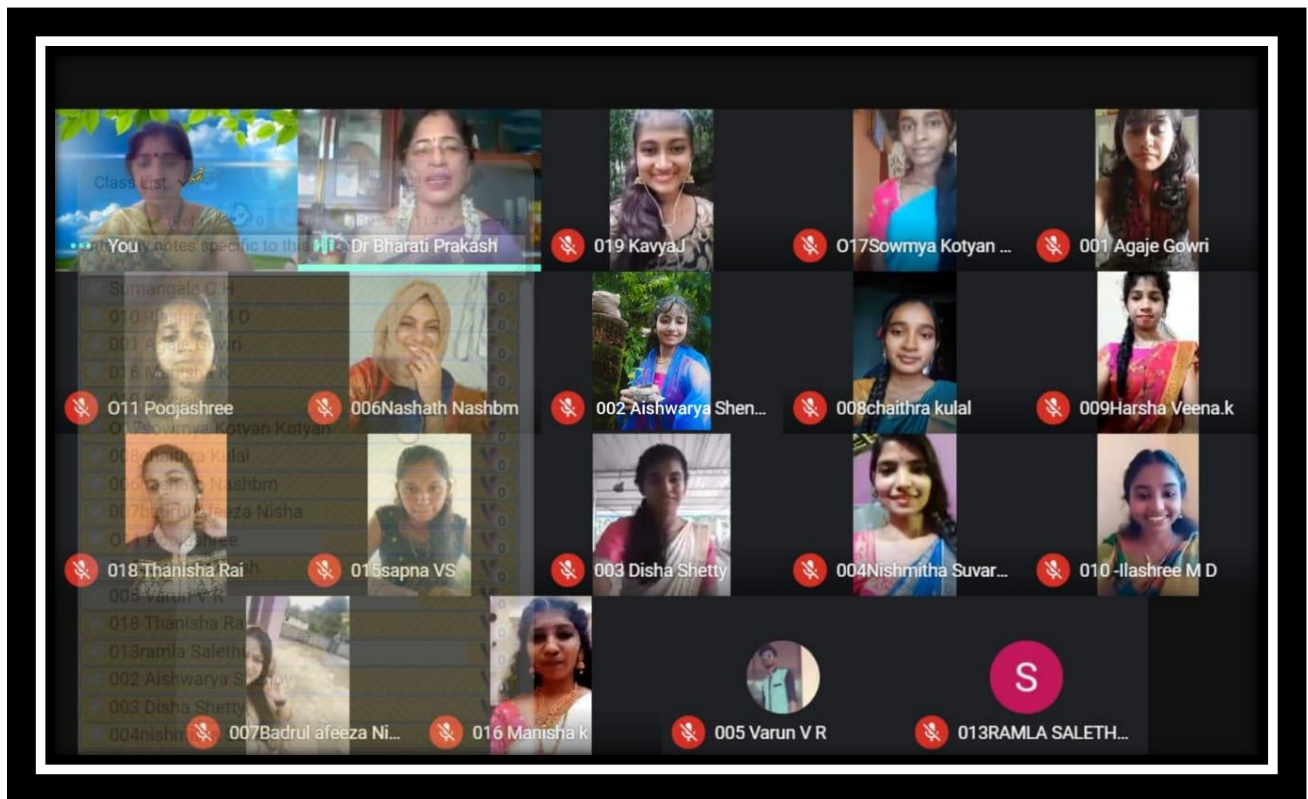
Class List

You
Dr Bharati Prakash
019 KavyaJ
O17Sowmya Kotyan ...
001 Agaje Gowri
Sumangala C H
010 Ilashree M D
001 Agaje Gowri
016 Manisha K
O11 Poojashree
006Nashath Nashbm
002 Aishwarya Shen...
008chaithra kulal
009Harsha Veena.k
O17Sowmya Kotyan Kotyan
008chaithra Kulal
006Nashath Nashbm
007Badrul afeeza Nisha
011 Poojashree
018 Thanisha Rai
015sapna VS
003 Disha Shetty
004Nishmitha Suvar...
010 -Ilashree M D
005 Varun V R
018 Thanisha Rai
013ramla Saleth
002 Aishwarya Shenoy
003 Disha Shetty
004nishmitha
007Badrul afeeza Ni...
016 Manisha k
005 Varun V R
S
013RAMLA SALETH...